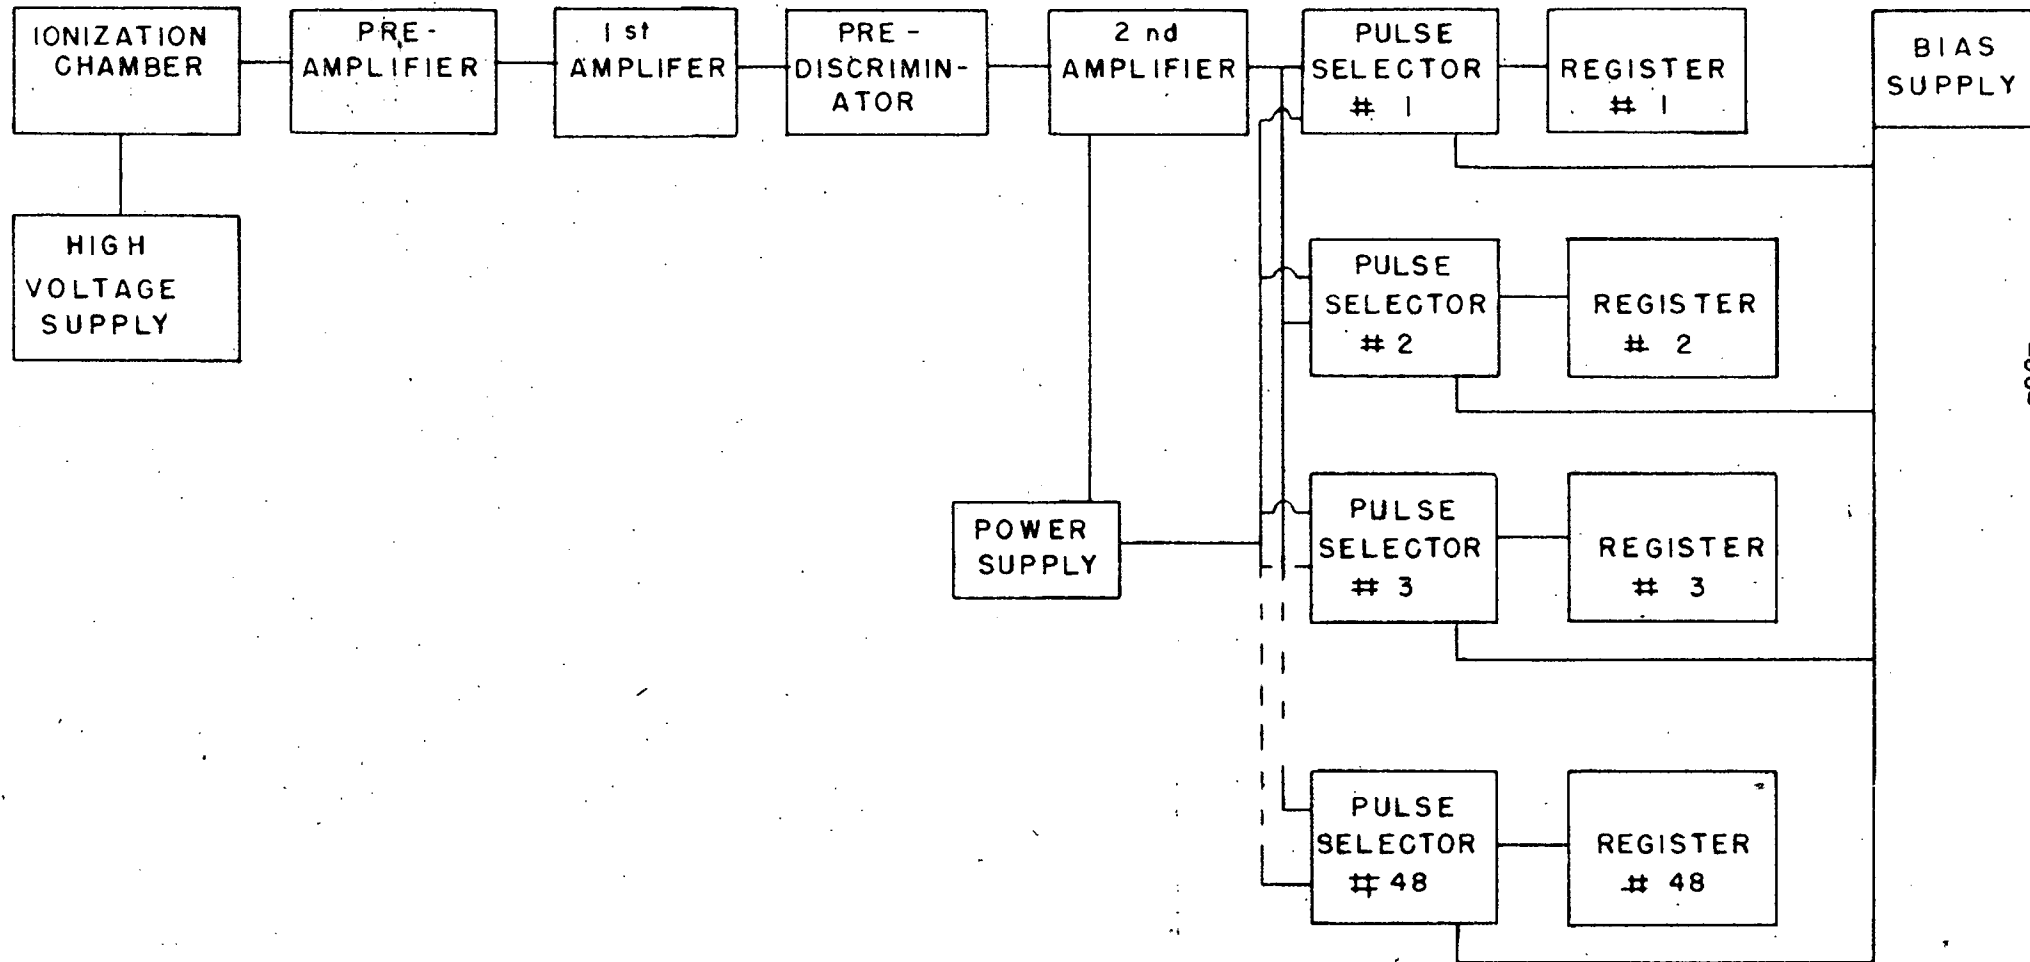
IONIZATION CHAMBER

PRE-AMPLIFIER

1 st AMPLIFER

PRE-DISCRIMINATOR

2 nd AMPLIFIER

PULSE SELECTOR # 1

REGISTER # 1

BIAS SUPPLY

HIGH VOLTAGE SUPPLY

PULSE SELECTOR # 2

REGISTER # 2

POWER SUPPLY

PULSE SELECTOR # 3

REGISTER # 3

PULSE SELECTOR # 48

REGISTER # 48